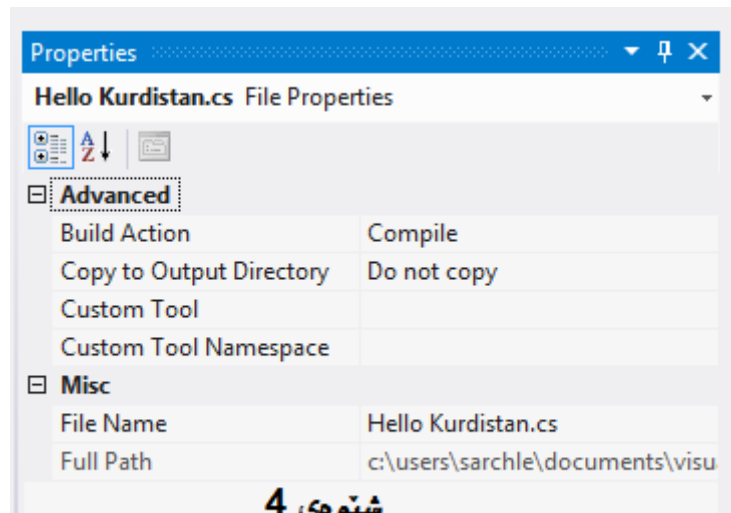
Properties

Hello Kurdistan.cs File Properties

A Z

| Advanced | |
|---|---|
| Build Action | Compile |
| Copy to Output Directory | Do not copy |
| Custom Tool | |
| Custom Tool Namespace | |

| Misc | |
|---|---|
| File Name | Hello Kurdistan.cs |
| Full Path | c:\users\sarchle\documents\visu |

شێوەی 4